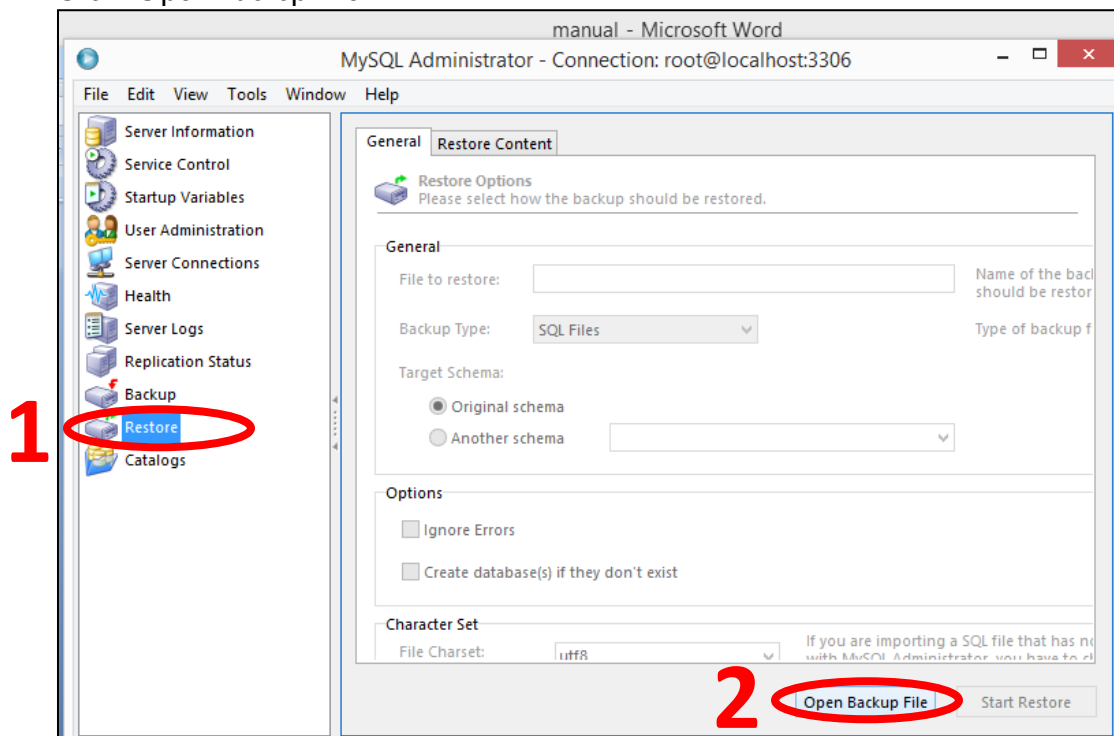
manual - Microsoft Word

MySQL Administrator - Connection: root@localhost:3306

File Edit View Tools Window Help

Server Information
Service Control
Startup Variables
User Administration
Server Connections
Health
Server Logs
Replication Status
Backup
Restore
Catalogs

1

General Restore Content

Restore Options
Please select how the backup should be restored.

General

File to restore:

Name of the bac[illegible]
should be restor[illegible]

Backup Type: SQL Files

Type of backup f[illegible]

Target Schema:

Original schema
Another schema

Options

Ignore Errors
Create database(s) if they don't exist

Character Set

File Charset: utf8

If you are importing a SQL file that has n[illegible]
with MySQL Administrator, you have to c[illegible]

2

Open Backup File

Start Restore